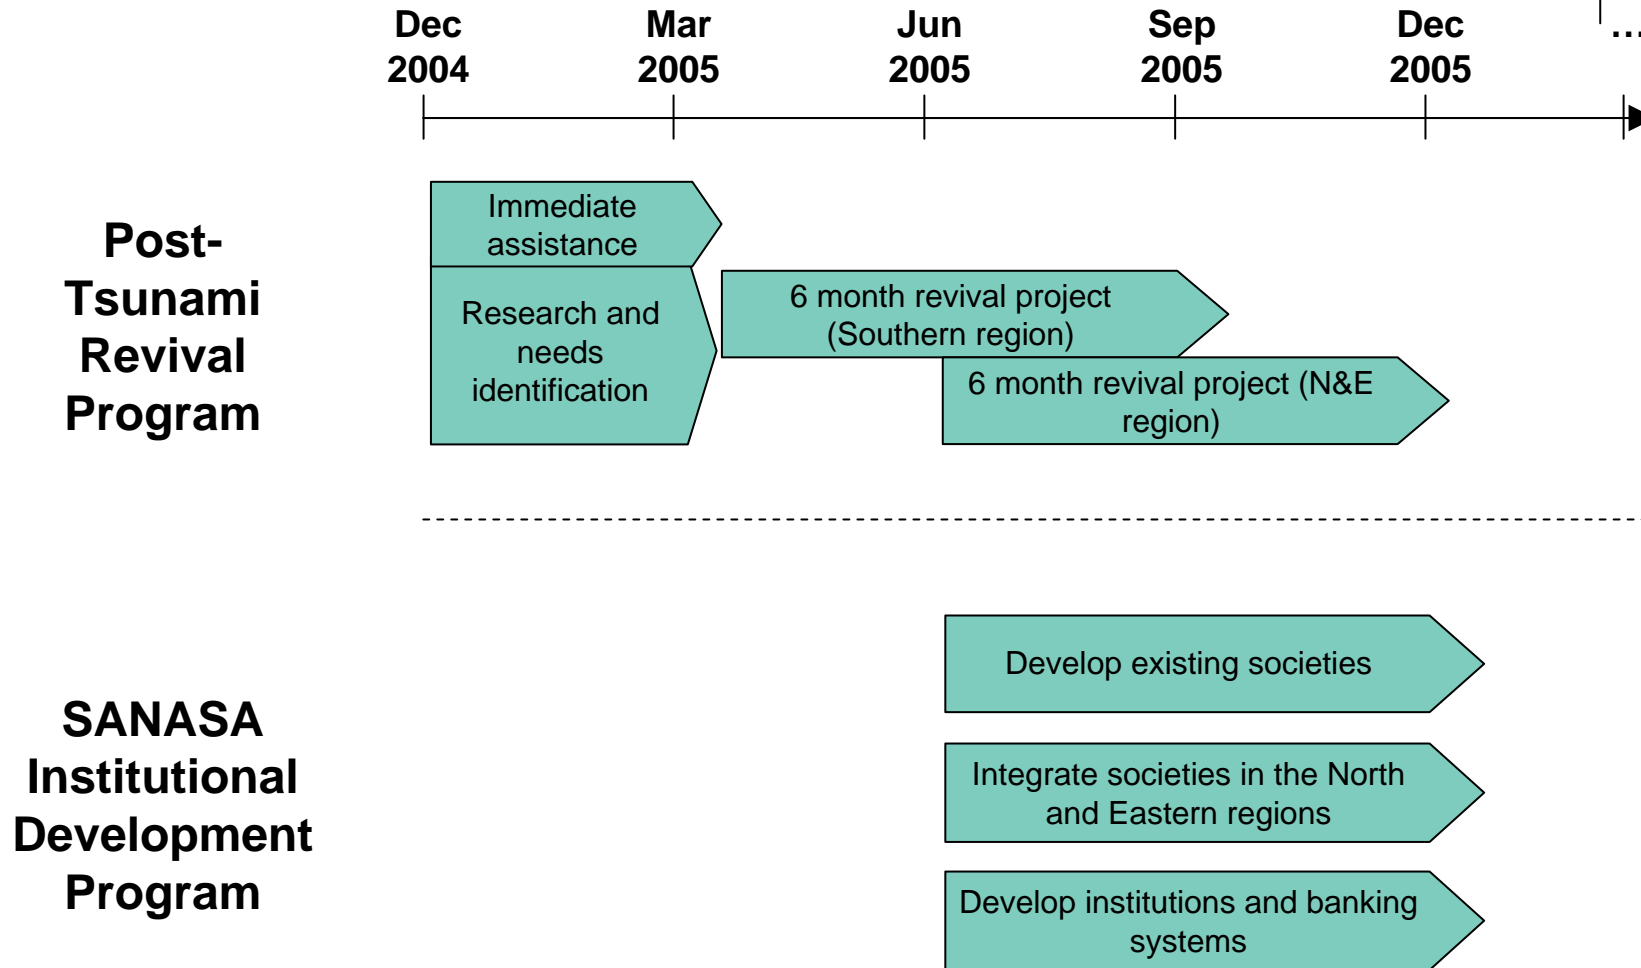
Dec 2004
Mar 2005
Jun 2005
Sep 2005
Dec 2005
…

Post-Tsunami Revival Program

Immediate assistance

Research and needs identification

6 month revival project (Southern region)

6 month revival project (N&E region)

SANASA Institutional Development Program

Develop existing societies

Integrate societies in the North and Eastern regions

Develop institutions and banking systems